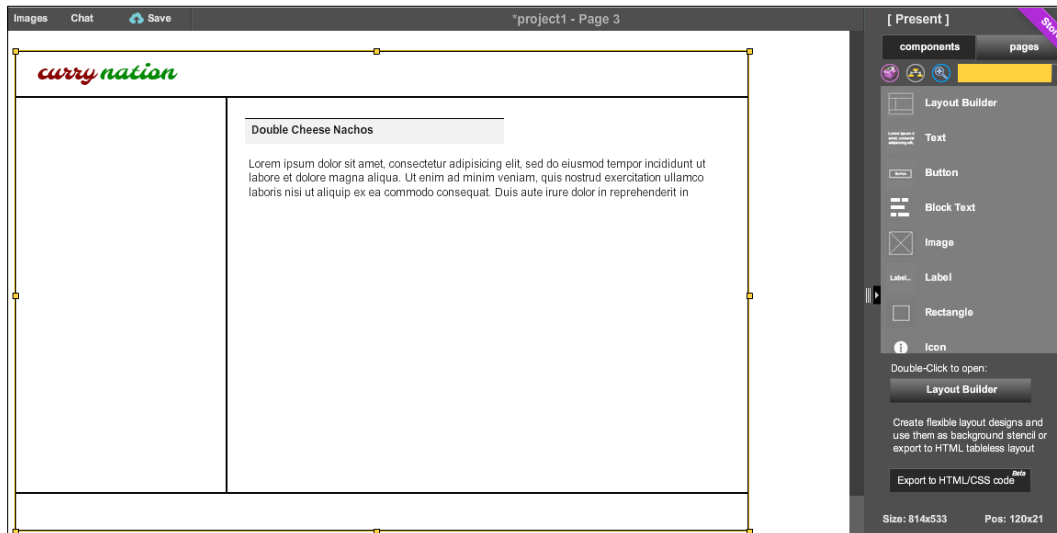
Images Chat Save

*project1 - Page 3

[ Present ]

Sto

components pages

curry nation

Double Cheese Nachos

Lorem ipsum dolor sit amet, consectetur adipisicing elit, sed do eiusmod tempor incididunt ut labore et dolore magna aliqua. Ut enim ad minim veniam, quis nostrud exercitation ullamco laboris nisi ut aliquip ex ea commodo consequat. Duis aute irure dolor in reprehenderit in

Layout Builder

Text

Button

Block Text

Image

Label

Rectangle

Icon

Double-Click to open:

Layout Builder

Create flexible layout designs and use them as background stencil or export to HTML tableless layout

Export to HTML/CSS code Beta

Size: 814x533

Pos: 120x21